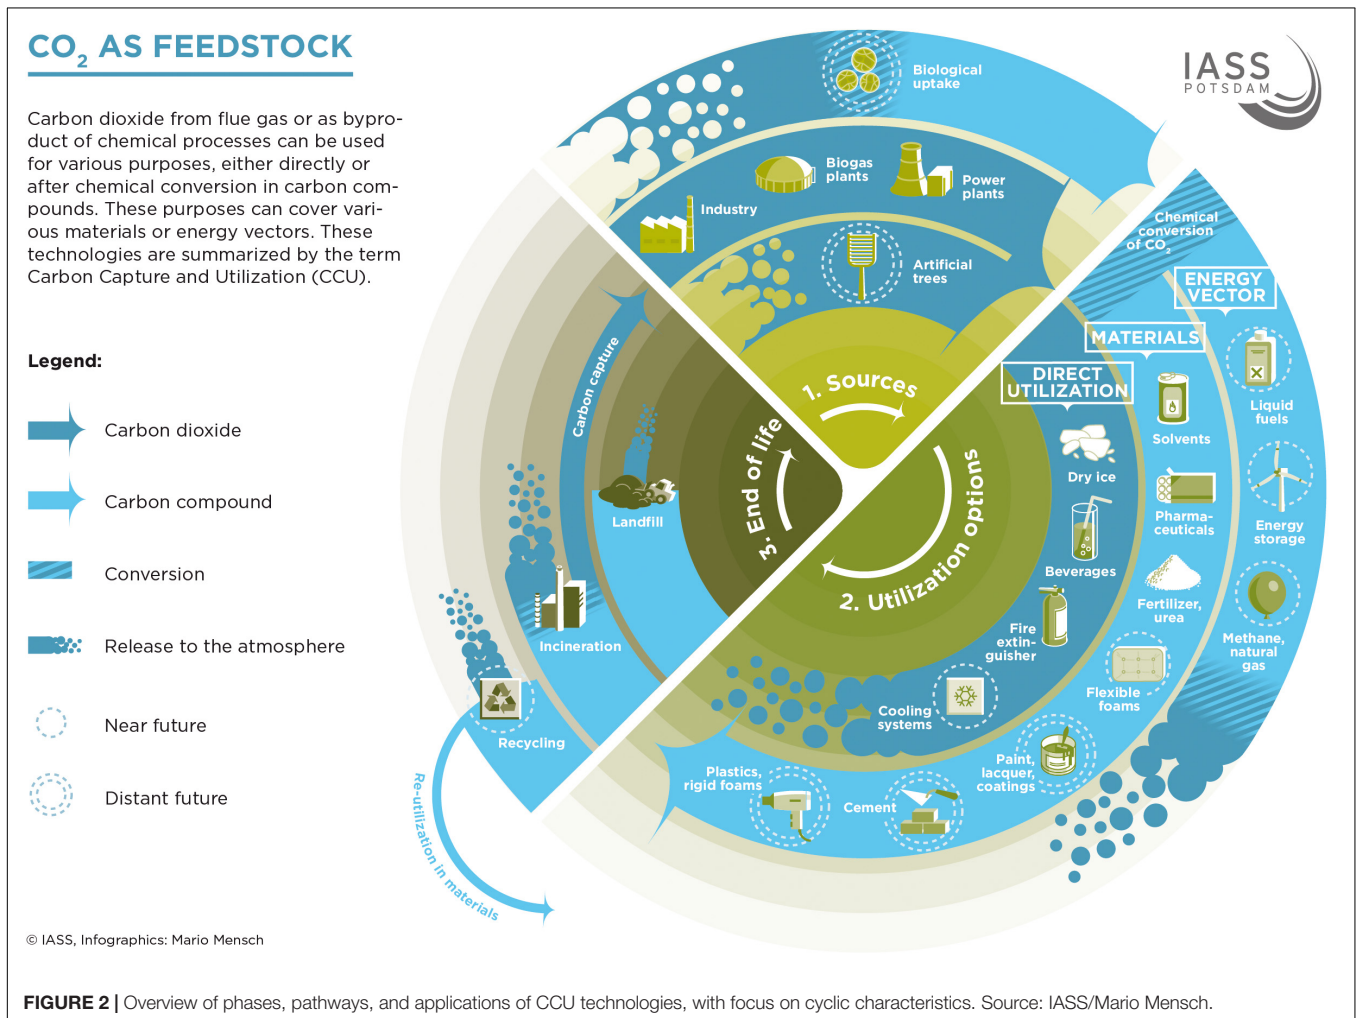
$CO_2$ AS FEEDSTOCK

Carbon dioxide from flue gas or as byproduct of chemical processes can be used for various purposes, either directly or after chemical conversion in carbon compounds. These purposes can cover various materials or energy vectors. These technologies are summarized by the term Carbon Capture and Utilization (CCU).

Legend:

Carbon dioxide

Carbon compound

Conversion

Release to the atmosphere

Near future

Distant future

IASS POTSDAM

Biological uptake

Biogas plants

Power plants

Industry

Artificial trees

Chemical conversion of $CO_2$

ENERGY VECTOR

MATERIALS

DIRECT UTILIZATION

1. Sources

3. End of life

2. Utilization options

Carbon capture

Landfill

Incineration

Recycling

Re-utilization in materials

Dry ice

Solvents

Liquid fuels

Beverages

Pharmaceuticals

Energy storage

Fertilizer, urea

Fire extinguisher

Methane, natural gas

Flexible foams

Cooling systems

Paint, lacquer, coatings

Plastics, rigid foams

Cement

© IASS, Infographics: Mario Mensch

FIGURE 2 | Overview of phases, pathways, and applications of CCU technologies, with focus on cyclic characteristics. Source: IASS/Mario Mensch.